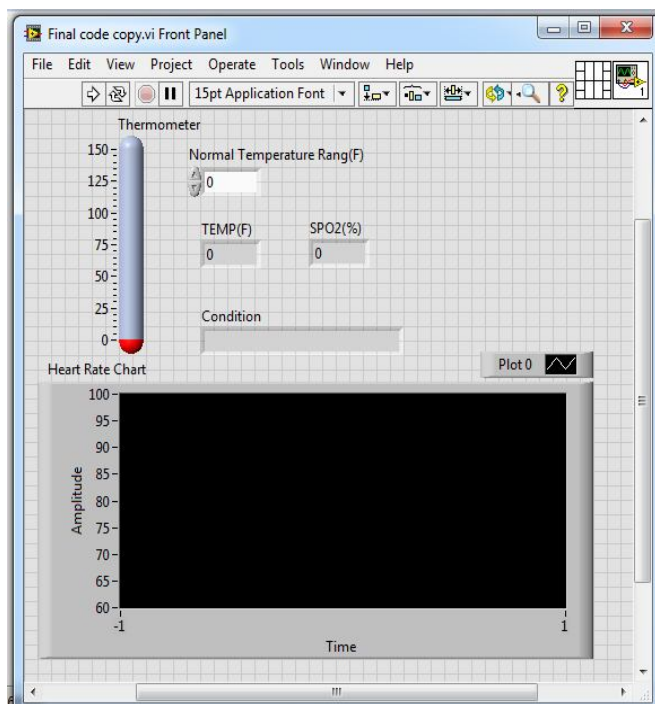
Final code copy.vi Front Panel

File Edit View Project Operate Tools Window Help

15pt Application Font

Thermometer

150
125
100
75
50
25
0

Normal Temperature Rang(F)

0

TEMP(F)
0

SPO2(%)
0

Condition

Heart Rate Chart

Plot 0

100
95
90
85
80
75
70
65
60

Amplitude

-1
1

Time